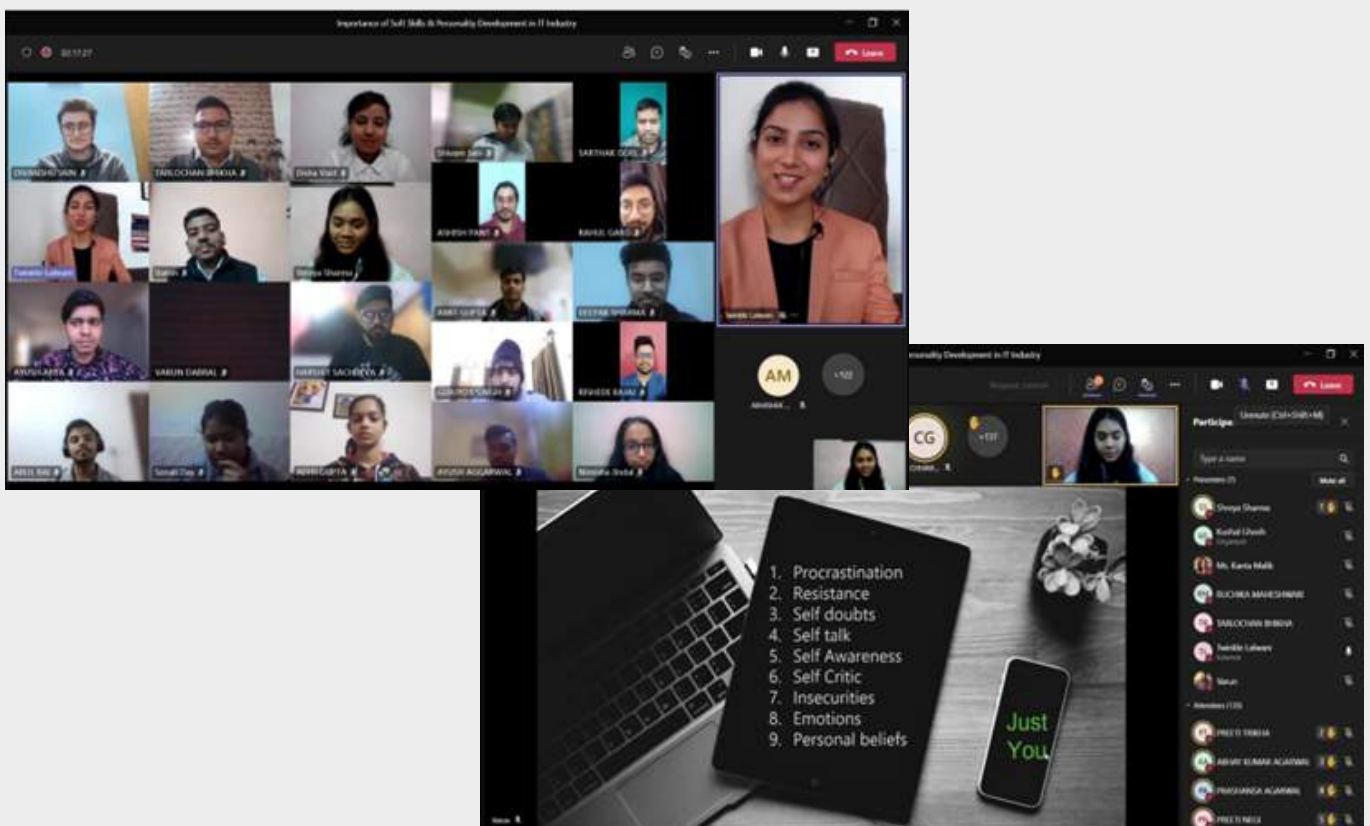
Importance of Soft Skills & Personality Development in IT Industry

02:17:27

Leave

DIVANSHI JAIN
TARLOCHAN BHIKHA
Disha Vasil
Shivam Jain
SARTHAK GOEL
Tanishi Lalwani
Satish
Shreya Sharma
ASHISH PANT
RAHUL GARG
AYUSH ARYA
VARUN DABRAL
HARSHIT SACHDEVA
AMIT GUPTA
DEEPAK SHARMA
GOURAV SINGH
RISHESH RAJAN
ABUL RAI
Sonali Das
ADITI GUPTA
AYUSH AGGARWAL
Manisha Jindal

AM
+122

ersonality Development in IT Industry

Leave

CG
+137

Unmute (Ctrl+Shift+M)

Particip

Type a name

Presenters (7)
Mute all
Shreya Sharma
Kushal Ghosh
Organizer
Ms. Kanta Malik
RUCHIKA MAHESHWARI
TARLOCHAN BHIKHA
Tanishi Lalwani
External
Varun

Attendees (135)
PREETI TRIKHA
ABHAY KUMAR AGARWAL
PRASHANSA AGARWAL
PREETI NEGI

1. Procrastination
2. Resistance
3. Self doubts
4. Self talk
5. Self Awareness
6. Self Critic
7. Insecurities
8. Emotions
9. Personal beliefs

Just
You